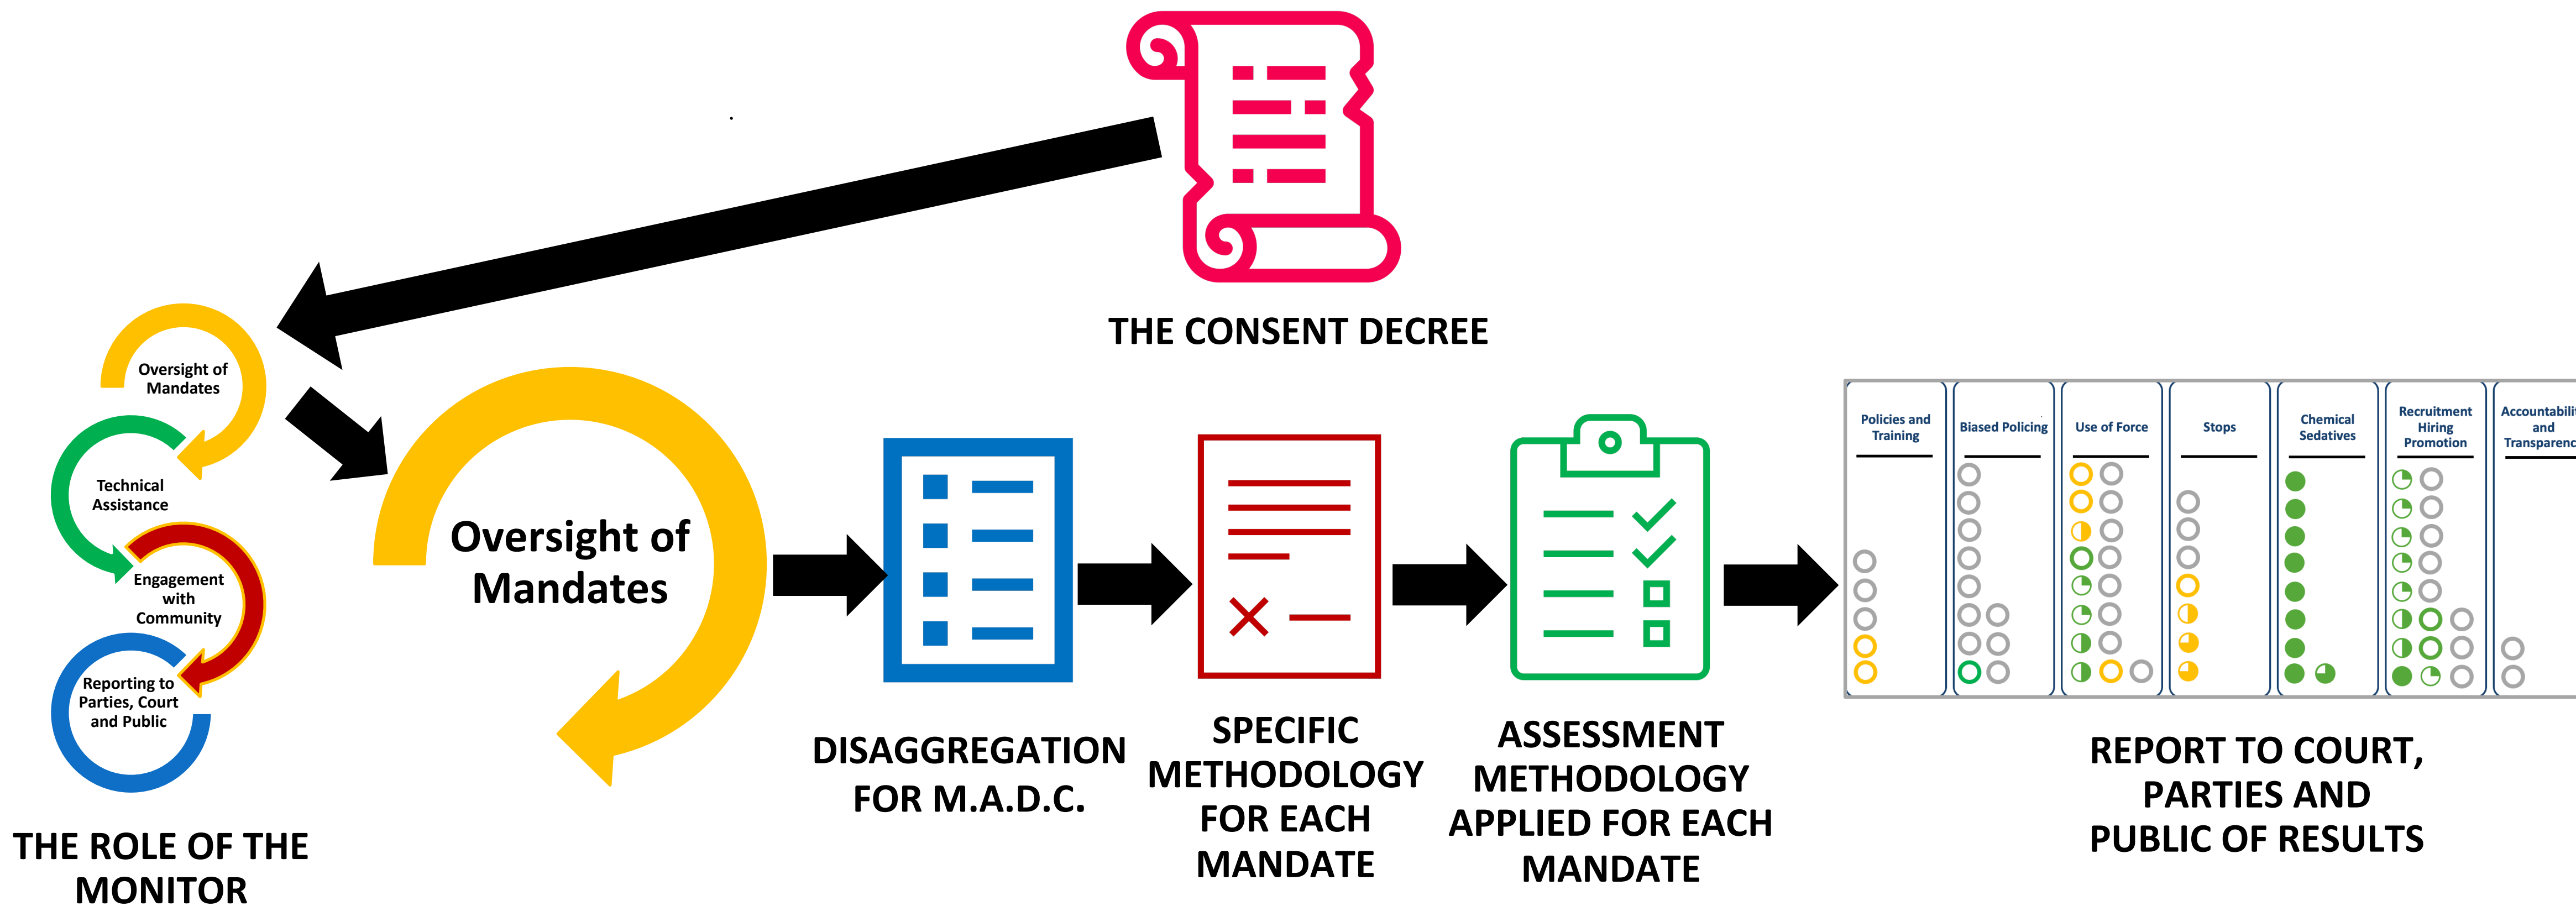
THE CONSENT DECREE

Oversight of Mandates

Technical Assistance

Engagement with Community

Reporting to Parties, Court and Public

THE ROLE OF THE MONITOR

Oversight of Mandates

DISAGGREGATION FOR M.A.D.C.

SPECIFIC METHODOLOGY FOR EACH MANDATE

ASSESSMENT METHODOLOGY APPLIED FOR EACH MANDATE

| Policies and Training | Biased Policing | Use of Force | Stops | Chemical Sedatives | Recruitment Hiring Promotion | Accountabili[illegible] and Transparenc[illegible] |
|---|---|---|---|---|---|---|

REPORT TO COURT, PARTIES AND PUBLIC OF RESULTS